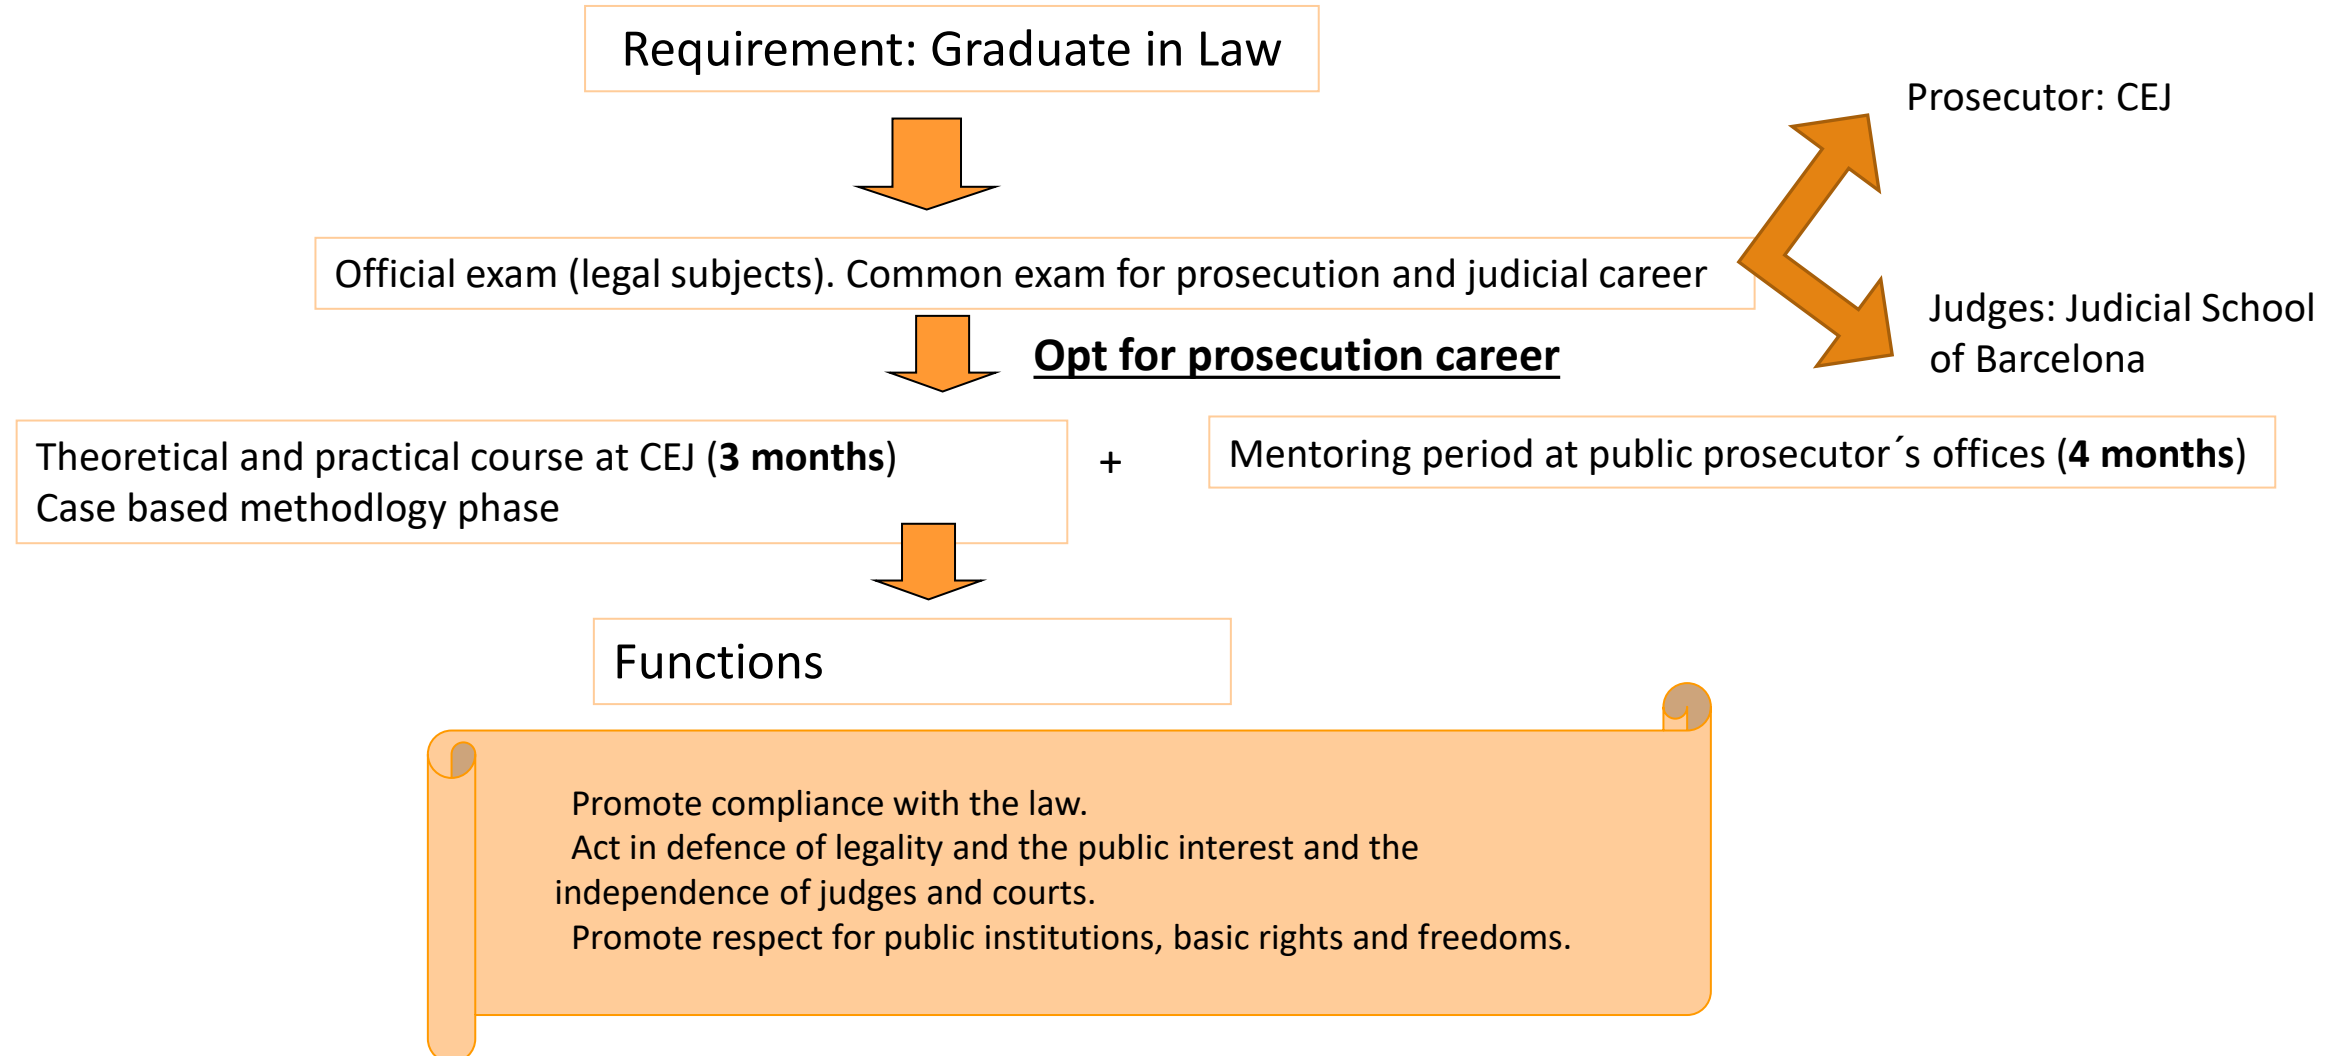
Requirement: Graduate in Law

Prosecutor: CEJ

Official exam (legal subjects). Common exam for prosecution and judicial career

Judges: Judicial School of Barcelona

**Opt for prosecution career**

Theoretical and practical course at CEJ (**3 months**)
Case based methodlogy phase

+

Mentoring period at public prosecutor´s offices (**4 months**)

Functions

Promote compliance with the law.
Act in defence of legality and the public interest and the independence of judges and courts.
Promote respect for public institutions, basic rights and freedoms.